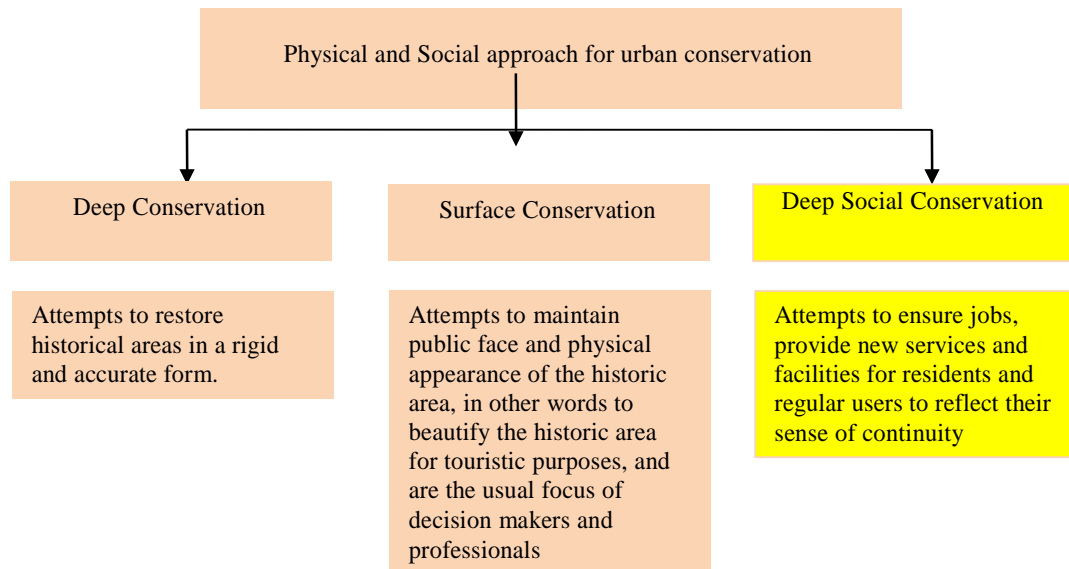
Physical and Social approach for urban conservation

Deep Conservation

Attempts to restore historical areas in a rigid and accurate form.

Surface Conservation

Attempts to maintain public face and physical appearance of the historic area, in other words to beautify the historic area for touristic purposes, and are the usual focus of decision makers and professionals

Deep Social Conservation

Attempts to ensure jobs, provide new services and facilities for residents and regular users to reflect their sense of continuity